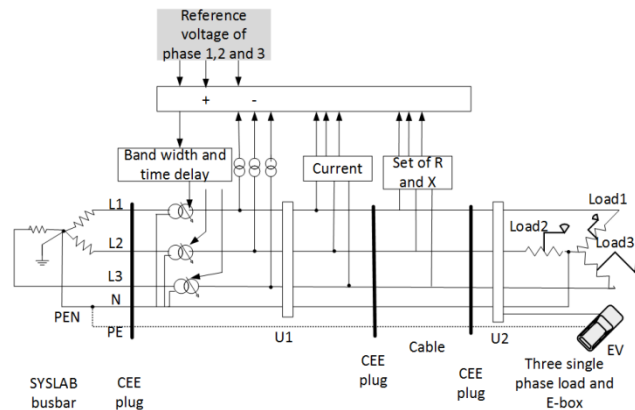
Reference voltage of phase 1,2 and 3

+

-

Band width and time delay

Current

Set of R and X

L1

L2

L3

N

PEN

PE

U1

U2

Load1

Load2

Load3

EV

SYSLAB busbar

CEE plug

CEE plug

Cable

CEE plug

Three single phase load and E-box